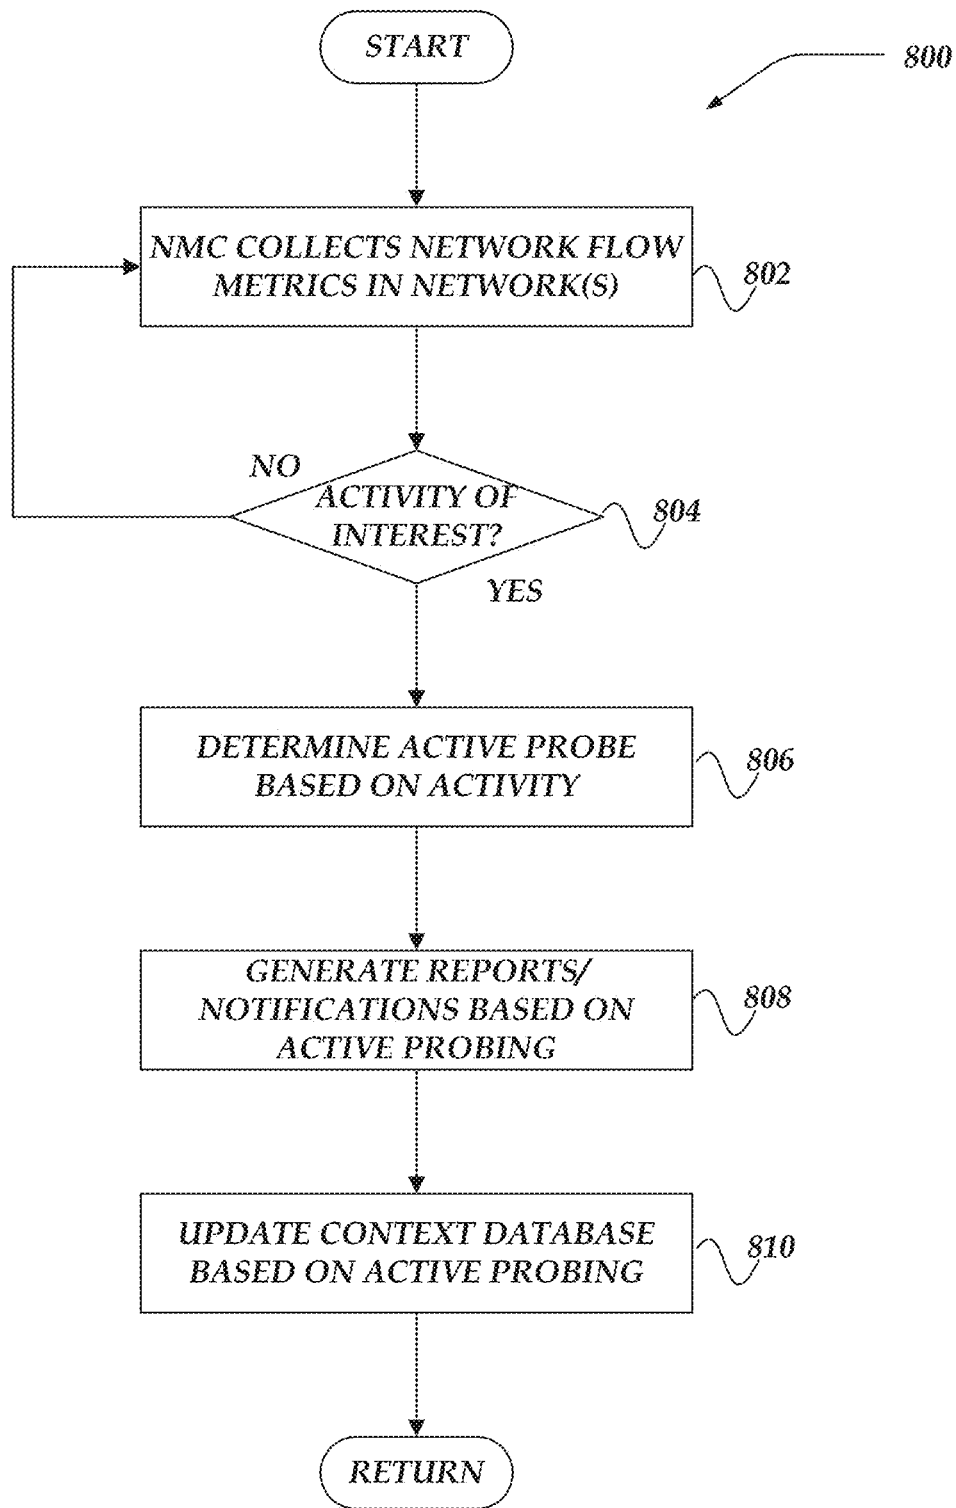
START

800

NMC COLLECTS NETWORK FLOW METRICS IN NETWORK(S)

802

NO

ACTIVITY OF INTEREST?

804

YES

DETERMINE ACTIVE PROBE BASED ON ACTIVITY

806

GENERATE REPORTS/ NOTIFICATIONS BASED ON ACTIVE PROBING

808

UPDATE CONTEXT DATABASE BASED ON ACTIVE PROBING

810

RETURN